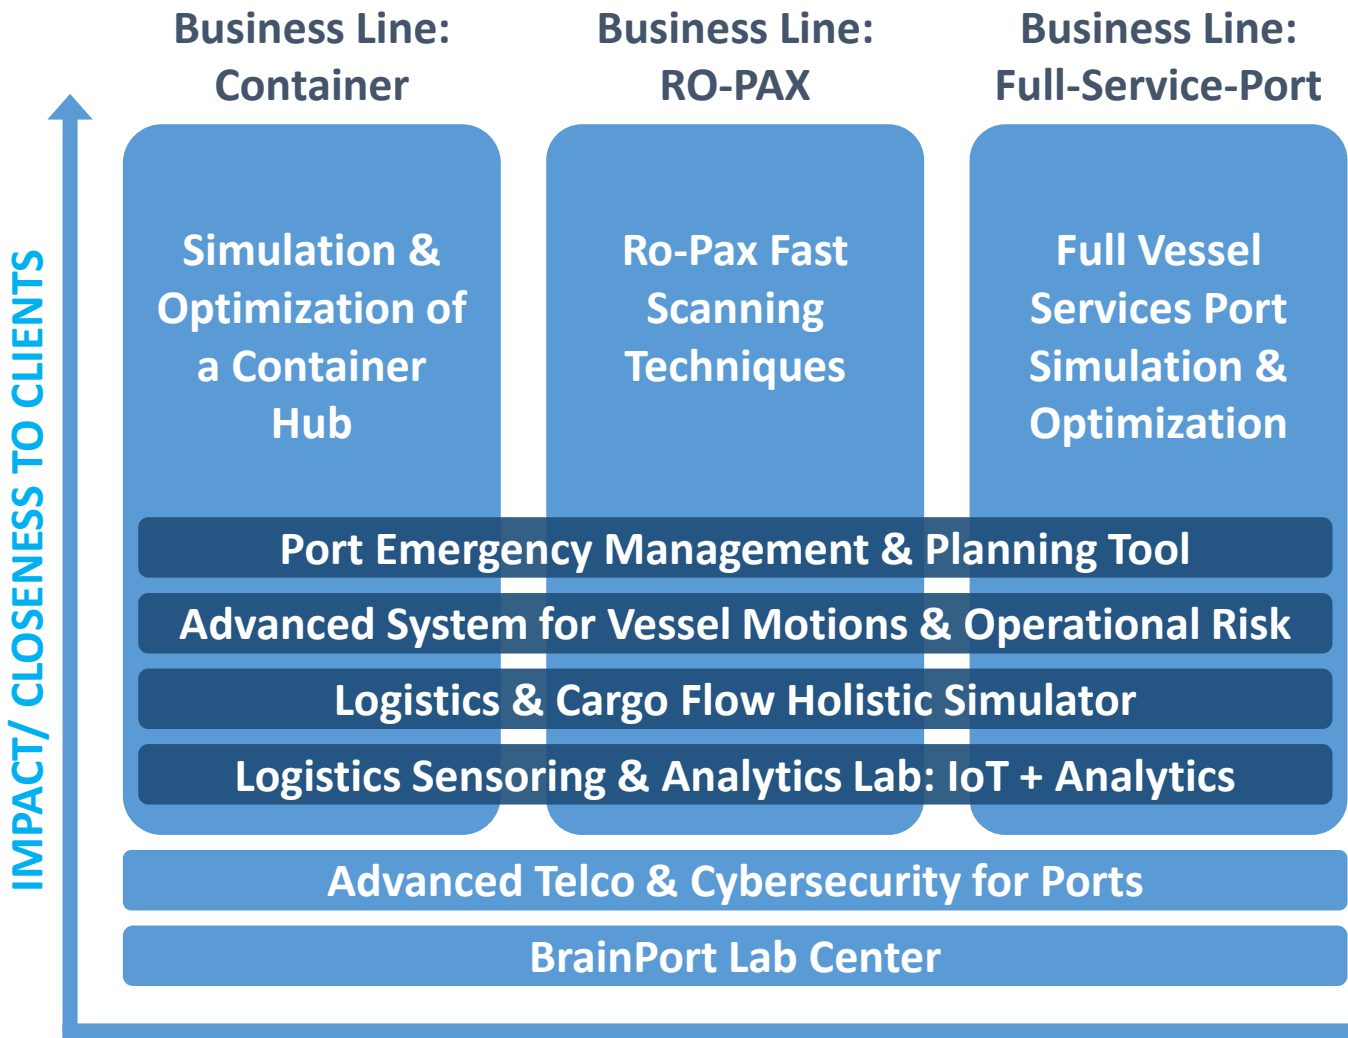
IMPACT/ CLOSENESS TO CLIENTS

Business Line: Container

Business Line: RO-PAX

Business Line: Full-Service-Port

Simulation & Optimization of a Container Hub

Ro-Pax Fast Scanning Techniques

Full Vessel Services Port Simulation & Optimization

Port Emergency Management & Planning Tool

Advanced System for Vessel Motions & Operational Risk

Logistics & Cargo Flow Holistic Simulator

Logistics Sensoring & Analytics Lab: IoT + Analytics

Advanced Telco & Cybersecurity for Ports

BrainPort Lab Center